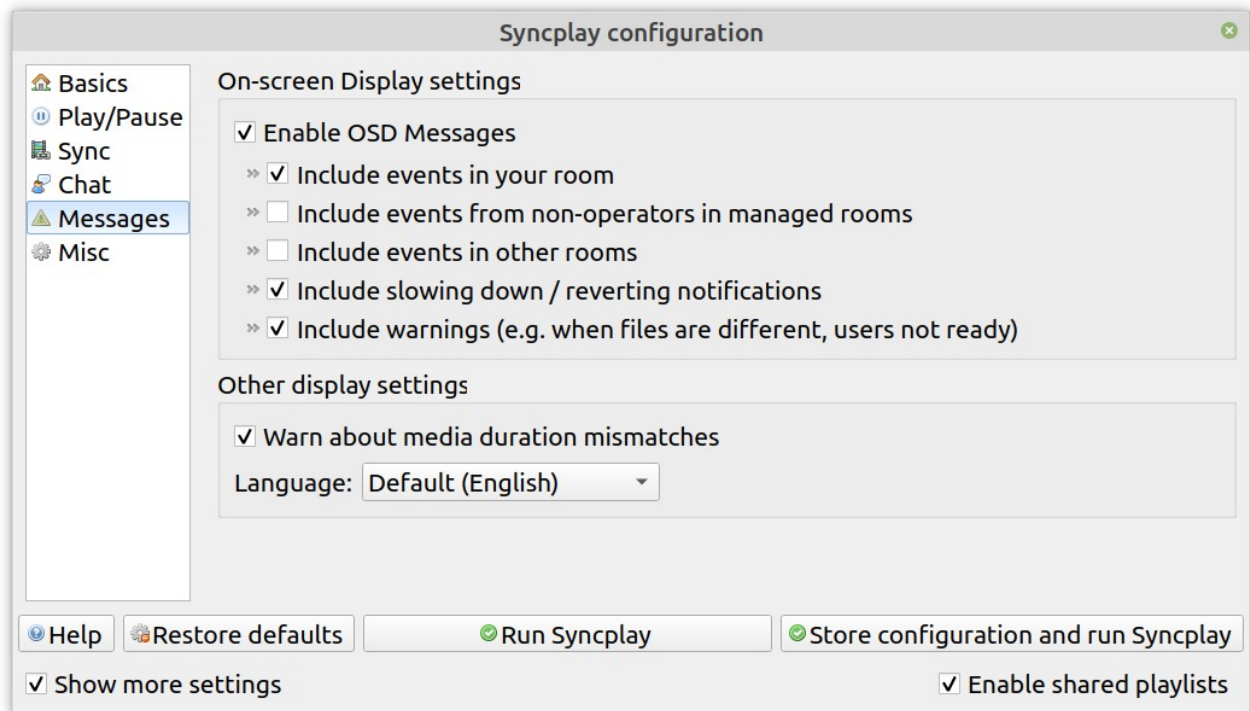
Syncplay configuration

Basics
Play/Pause
Sync
Chat
Messages
Misc

On-screen Display settings

Enable OSD Messages
» Include events in your room
» Include events from non-operators in managed rooms
» Include events in other rooms
» Include slowing down / reverting notifications
» Include warnings (e.g. when files are different, users not ready)

Other display settings

Warn about media duration mismatches

Language: Default (English)

Help
Restore defaults
Run Syncplay
Store configuration and run Syncplay

Show more settings
Enable shared playlists